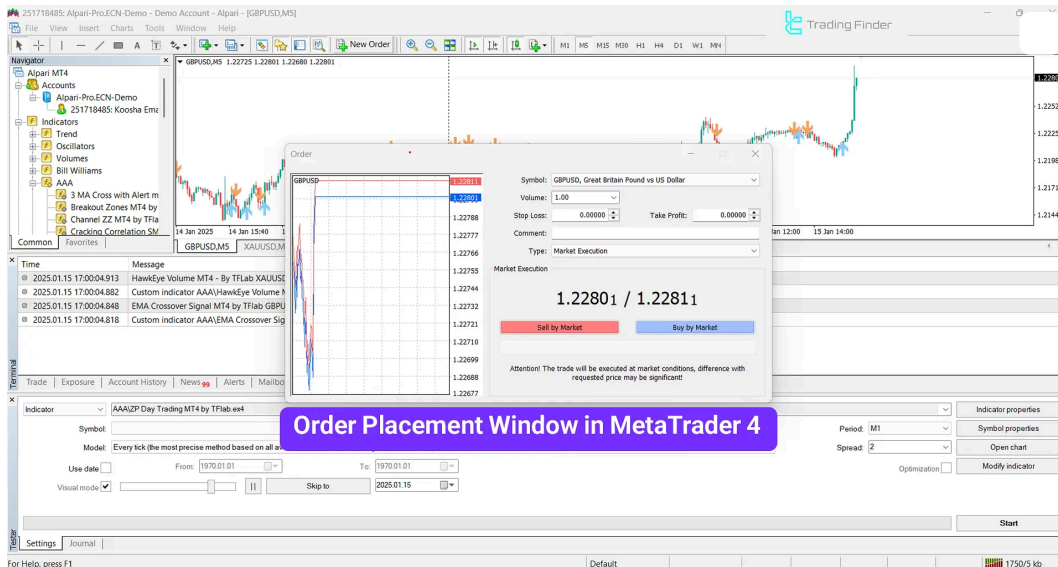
251718485: Alpari-Pro.ECN-Demo - Demo Account - Alpari - [GBPUSD,M5]

File View Insert Charts Tools Window Help

Trading Finder

New Order

M1 M5 M15 M30 H1 H4 D1 W1 MN

Navigator

Alpari MT4
Accounts
Alpari-Pro.ECN-Demo
251718485: Koosha Ema
Indicators
Trend
Oscillators
Volumes
Bill Williams
AAA
3 MA Cross with Alert m
Breakout Zones MT4 by
Channel ZZ MT4 by TFla
Cracking Correlation SM

Common Favorites

GBPUSD,M5 1.22725 1.22801 1.22680 1.22801

14 Jan 2025 14 Jan 15:40 15 Jan 12:00 15 Jan 14:00

GBPUSD,M5 XAUUSD,M

Order

GBPUSD

1.22811
1.22801
1.22788
1.22777
1.22766
1.22755
1.22744
1.22732
1.22721
1.22710
1.22699
1.22688
1.22677

Symbol: GBPUSD, Great Britain Pound vs US Dollar
Volume: 1.00
Stop Loss: 0.00000 Take Profit: 0.00000
Comment:
Type: Market Execution

Market Execution

1.22801 / 1.22811

Sell by Market Buy by Market

Attention! The trade will be executed at market conditions, difference with requested price may be significant!

| Time | Message |
|---|---|
| 2025.01.15 17:00:04.913 | HawkEye Volume MT4 - By TFLab XAUUSD |
| 2025.01.15 17:00:04.882 | Custom indicator AAA\HawkEye Volume M |
| 2025.01.15 17:00:04.848 | EMA Crossover Signal MT4 by TFlab GBPU |
| 2025.01.15 17:00:04.818 | Custom indicator AAA\EMA Crossover Sig |

Terminal

Trade Exposure Account History News 99 Alerts Mailbo

Order Placement Window in MetaTrader 4

Indicator AAA\ZP Day Trading MT4 by TFlab.ex4 Indicator properties
Symbol: Period: M1 Symbol properties
Model: Every tick (the most precise method based on all a Spread: 2 Open chart
Use date From: 1970.01.01 To: 1970.01.01 Optimization Modify indicator
Visual mode Skip to 2025.01.15

Start

Tester

Settings Journal

For Help, press F1 Default 1750/5 kb